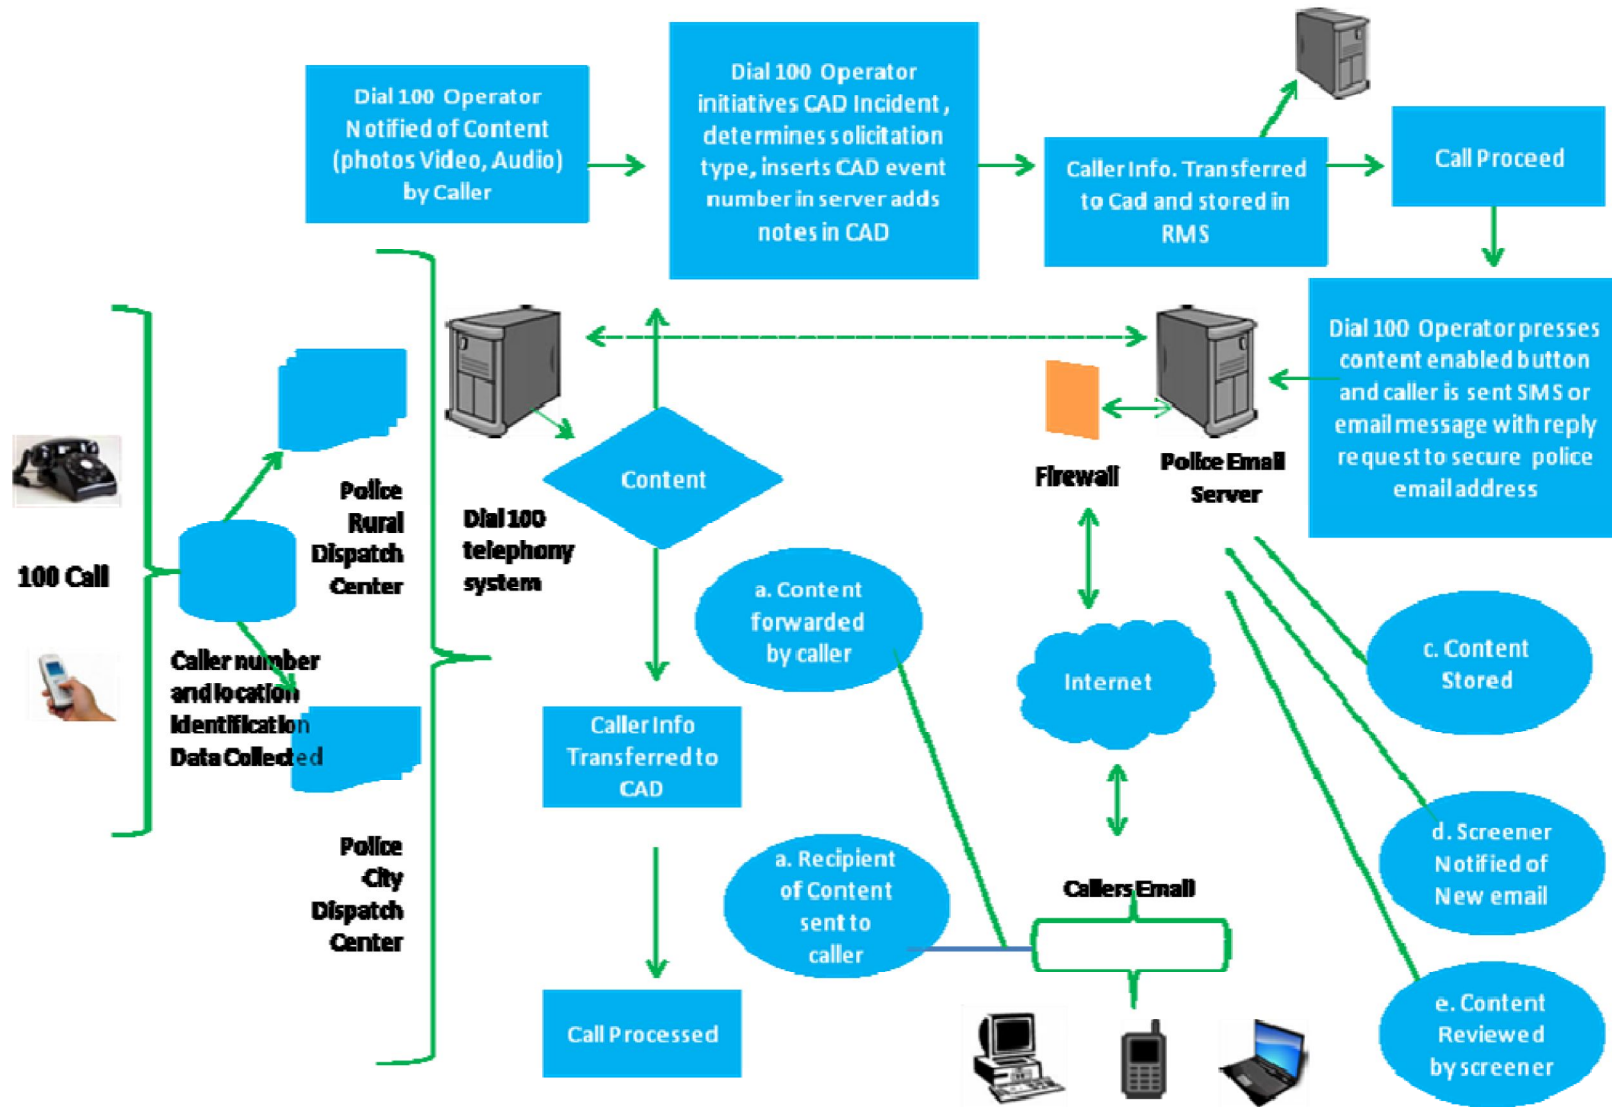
Dial 100 Operator Notified of Content (photos Video, Audio) by Caller

Dial 100 Operator initiatives CAD Incident, determines solicitation type, inserts CAD event number in server adds notes in CAD

Caller Info. Transferred to Cad and stored in RMS

Call Proceed

Dial 100 Operator presses content enabled button and caller is sent SMS or email message with reply request to secure police email address

100 Call

Police Rural Dispatch Center

Caller number and location Identification Data Collected

Police City Dispatch Center

Dial 100 telephony system

Content

Firewall

Police Email Server

a. Content forwarded by caller

Internet

c. Content Stored

Caller Info Transferred to CAD

a. Recipient of Content sent to caller

Callers Email

d. Screener Notified of New email

e. Content Reviewed by screener

Call Processed